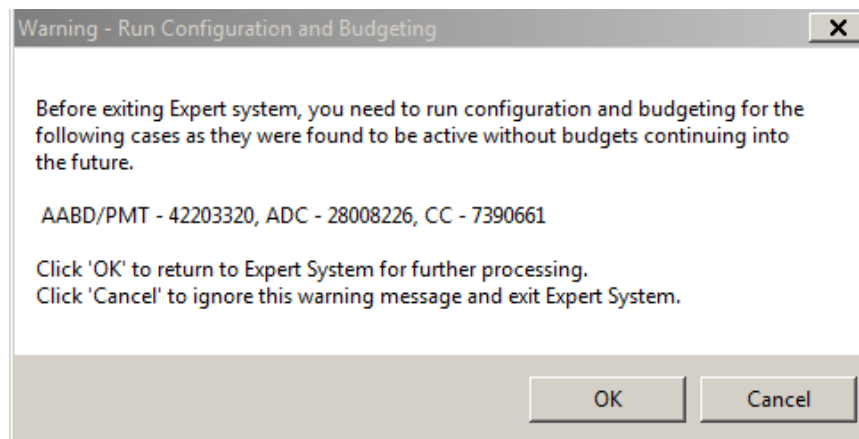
Warning - Run Configuration and Budgeting

x

Before exiting Expert system, you need to run configuration and budgeting for the following cases as they were found to be active without budgets continuing into the future.

AABD/PMT - 42203320, ADC - 28008226, CC - 7390661

Click 'OK' to return to Expert System for further processing.
Click 'Cancel' to ignore this warning message and exit Expert System.

OK

Cancel